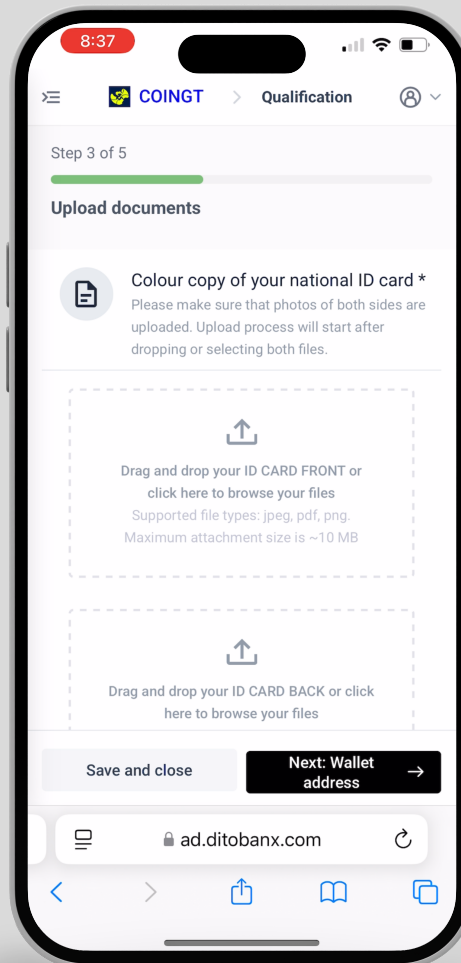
8:37

COINGT > Qualification

Step 3 of 5

Upload documents

Colour copy of your national ID card *
Please make sure that photos of both sides are uploaded. Upload process will start after dropping or selecting both files.

Drag and drop your ID CARD FRONT or click here to browse your files
Supported file types: jpeg, pdf, png.
Maximum attachment size is ~10 MB

Drag and drop your ID CARD BACK or click here to browse your files

Save and close

Next: Wallet address →

ad.ditobanx.com